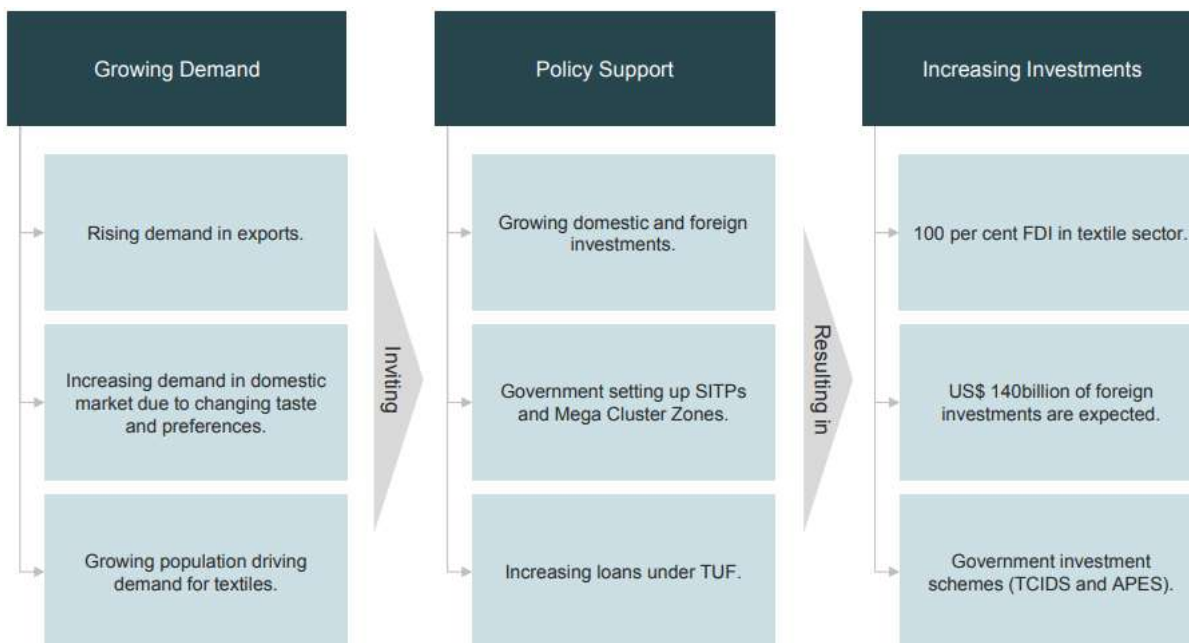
Growing Demand

Rising demand in exports.

Increasing demand in domestic market due to changing taste and preferences.

Growing population driving demand for textiles.

Inviting

Policy Support

Growing domestic and foreign investments.

Government setting up SITPs and Mega Cluster Zones.

Increasing loans under TUF.

Resulting in

Increasing Investments

100 per cent FDI in textile sector.

US$ 140billion of foreign investments are expected.

Government investment schemes (TCIDS and APES).